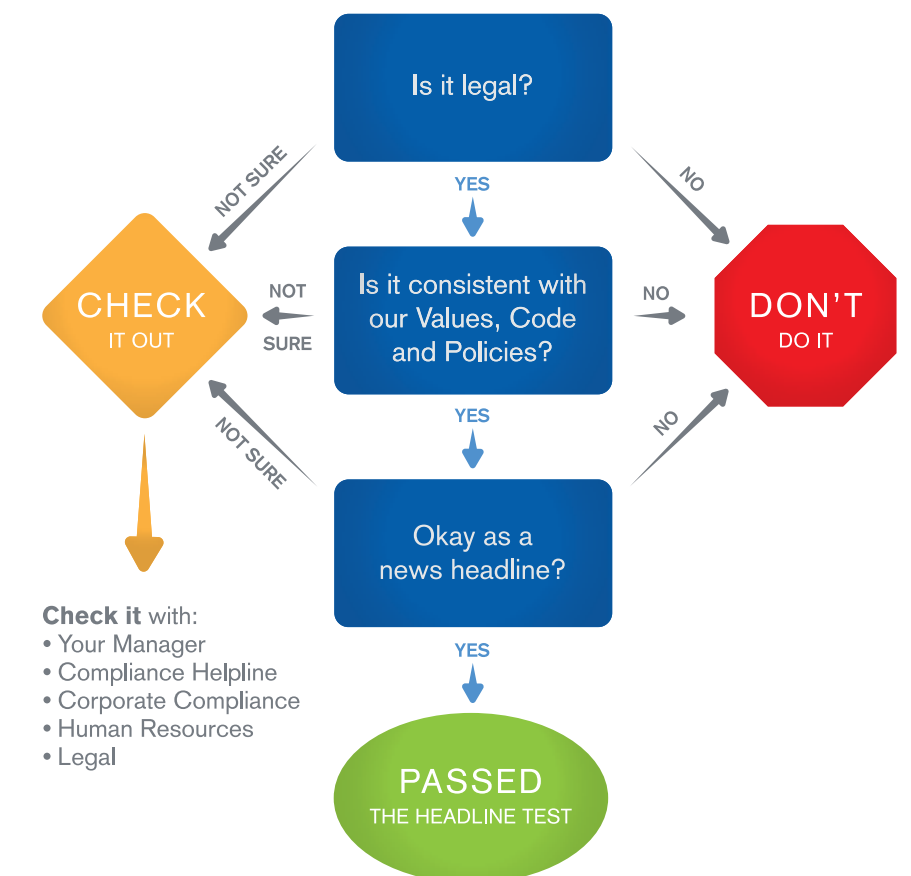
Is it legal?

NOT SURE

YES

NO

CHECK
IT OUT

NOT SURE

Is it consistent with our Values, Code and Policies?

NO

DON'T
DO IT

YES

NOT SURE

NO

Okay as a news headline?

YES

Check it with:
• Your Manager
• Compliance Helpline
• Corporate Compliance
• Human Resources
• Legal

PASSED
THE HEADLINE TEST